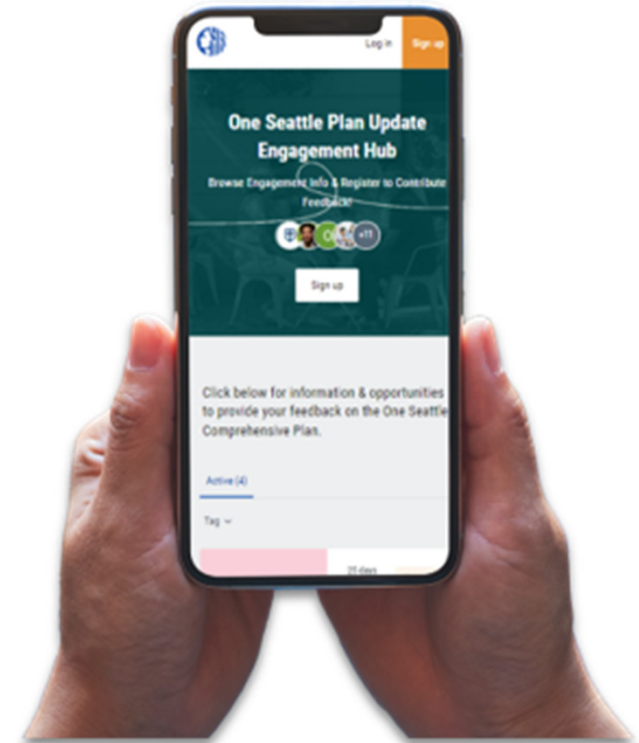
Log in

Sign up

One Seattle Plan Update Engagement Hub

Browse Engagement Info & Register to Contribute Feedback!

+11

Sign up

Click below for information & opportunities to provide your feedback on the One Seattle Comprehensive Plan.

Active (4)

Tag

25 days